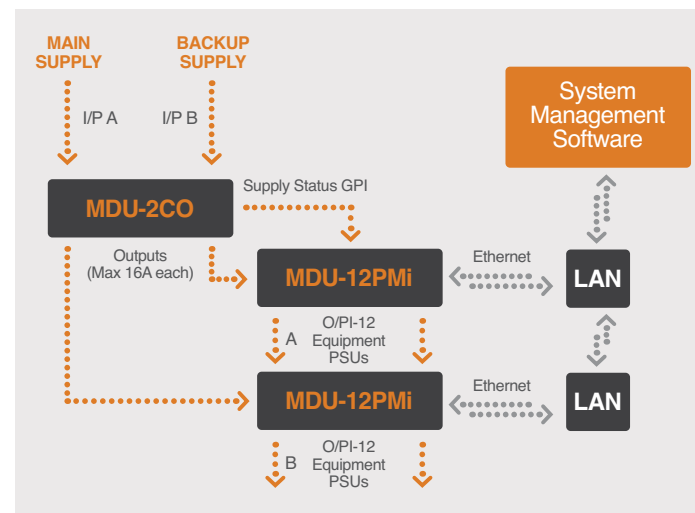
MAIN SUPPLY

BACKUP SUPPLY

I/P A

I/P B

System Management Software

MDU-2CO

Supply Status GPI

Outputs (Max 16A each)

MDU-12PMi

Ethernet

LAN

A

O/PI-12 Equipment PSUs

MDU-12PMi

Ethernet

LAN

B

O/PI-12 Equipment PSUs